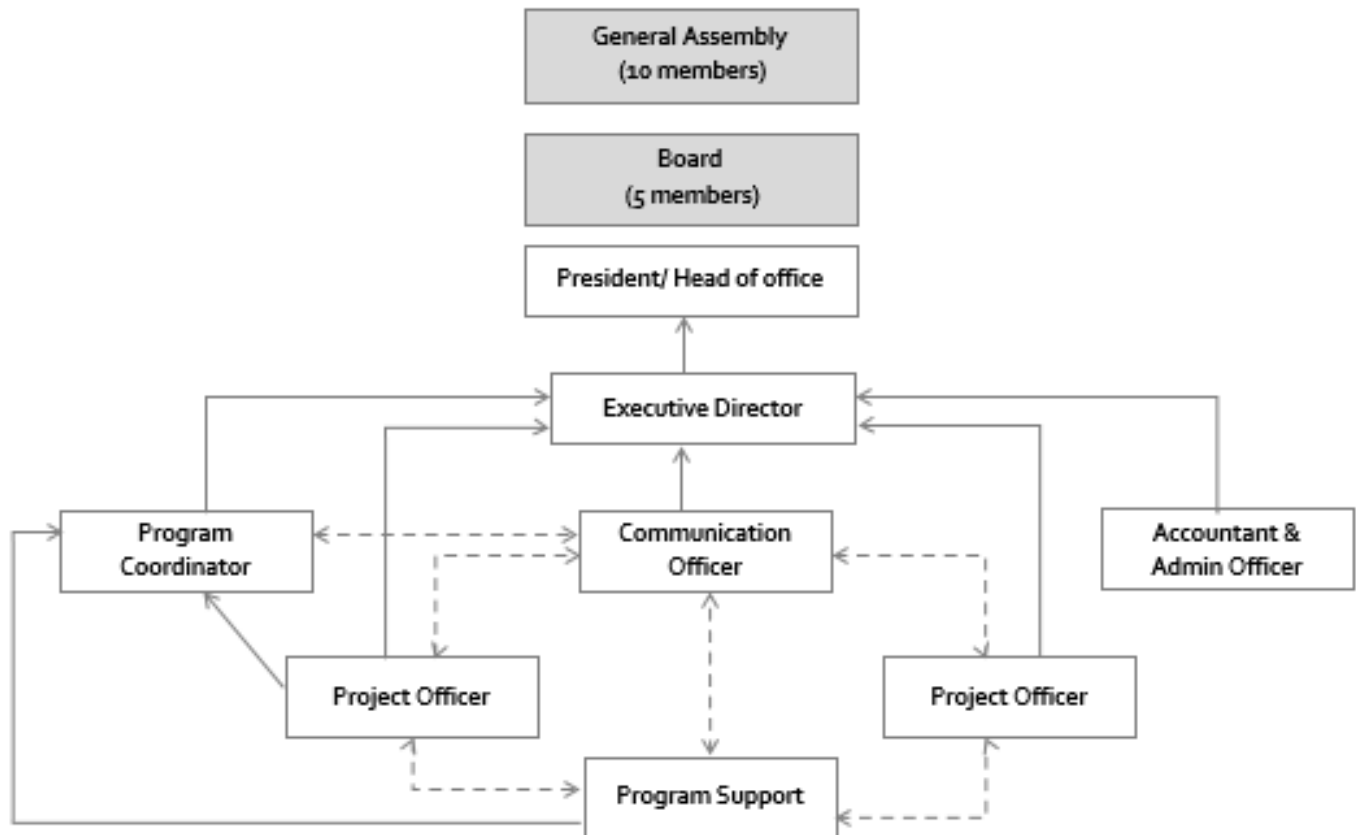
General Assembly
(10 members)

Board
(5 members)

President/ Head of office

Executive Director

Program Coordinator

Communication Officer

Accountant & Admin Officer

Project Officer

Project Officer

Program Support